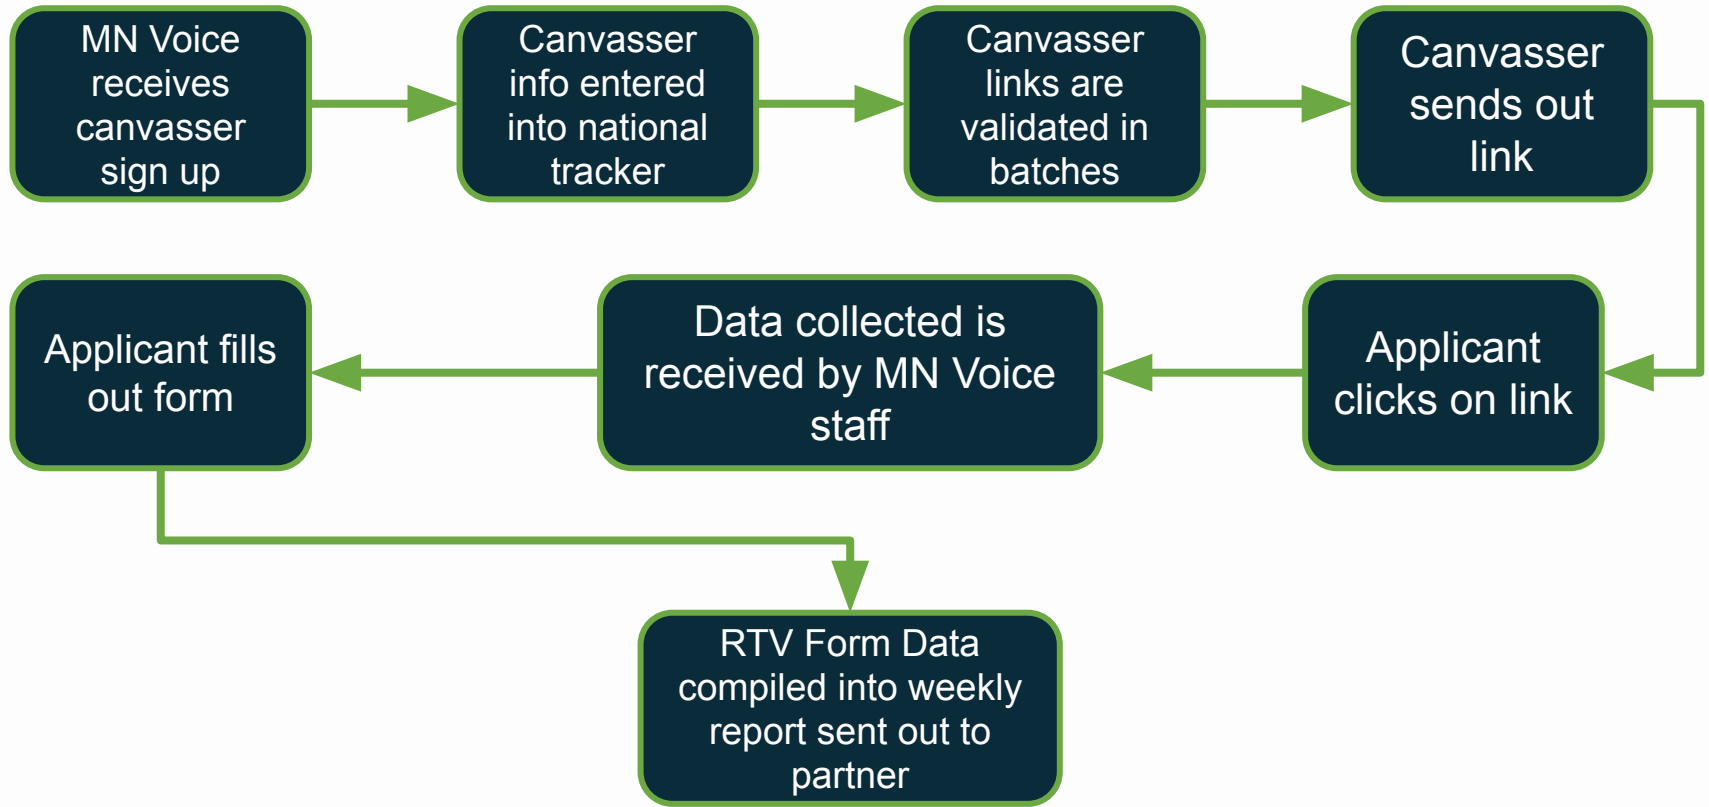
MN Voice receives canvasser sign up

Canvasser info entered into national tracker

Canvasser links are validated in batches

Canvasser sends out link

Applicant clicks on link

Data collected is received by MN Voice staff

Applicant fills out form

RTV Form Data compiled into weekly report sent out to partner